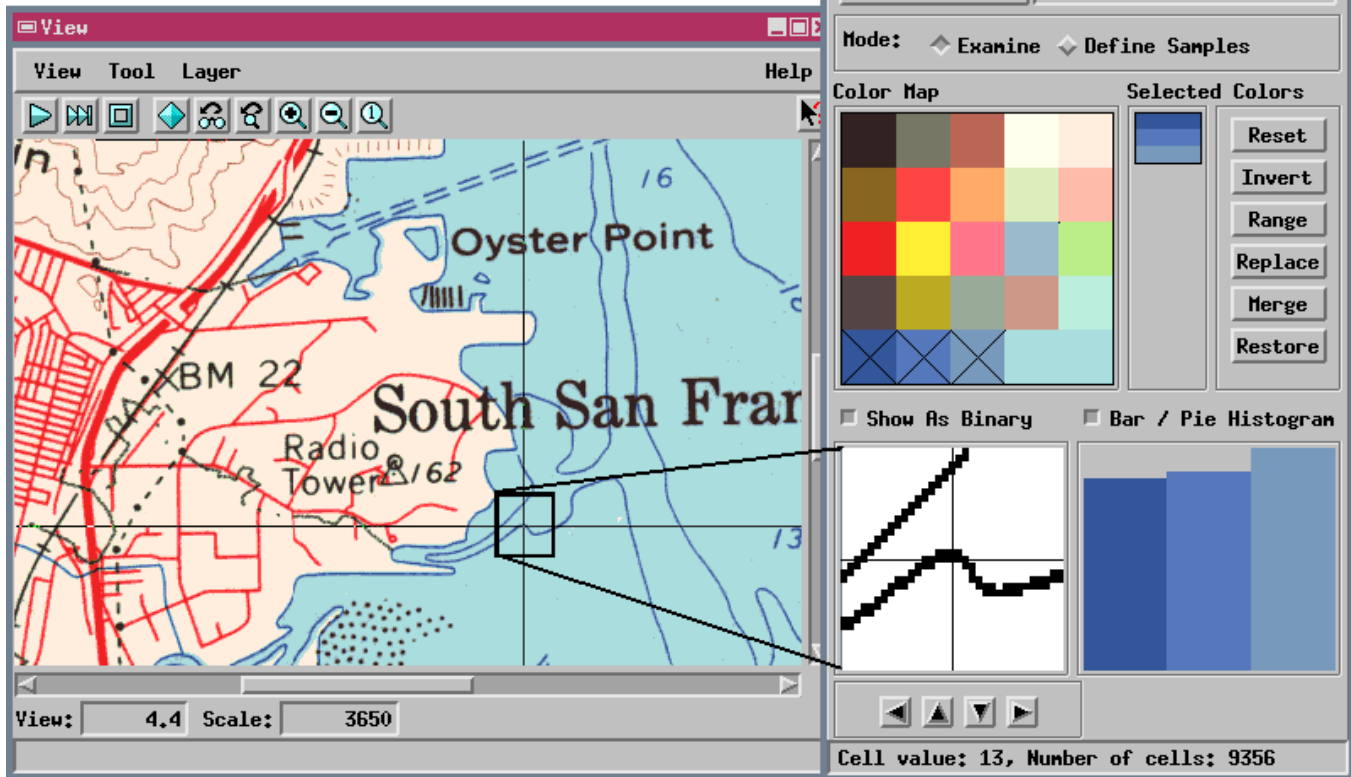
View

View Tool Layer Help

16

Oyster Point

BM 22

South San Fran

Radio Tower 162

13

View: 4.4 Scale: 3650

Mode: Examine Define Samples

Color Map

Selected Colors

Reset

Invert

Range

Replace

Merge

Restore

Show As Binary

Bar / Pie Histogram

Cell value: 13, Number of cells: 9356